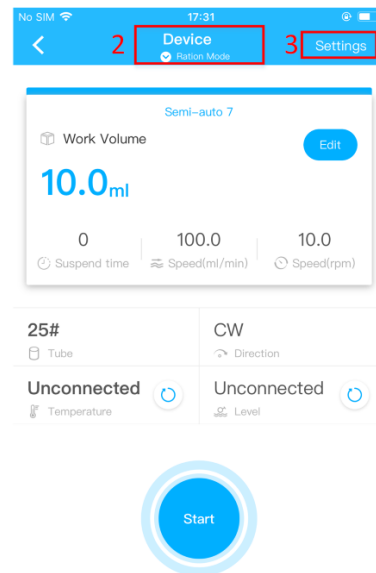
No SIM 17:31

2 Device
Ration Mode
3 Settings

Semi-auto 7

Work Volume

Edit

10.0ml

0
Suspend time

100.0
Speed(ml/min)

10.0
Speed(rpm)

25#
Tube

CW
Direction

Unconnected
Temperature

Unconnected
Level

Start